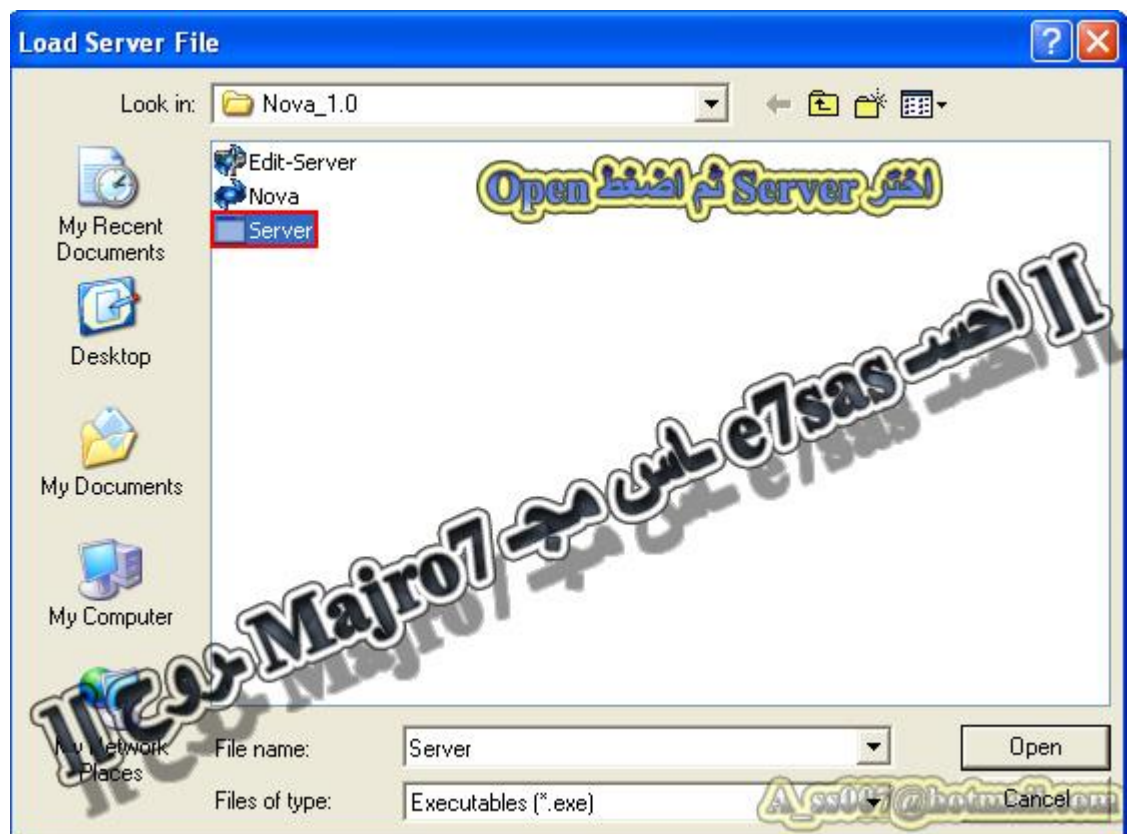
Load Server File

Look in: Nova_1.0

Edit-Server
Nova
Server

اختر Server ثم اضغط Open

My Recent Documents
Desktop
My Documents
My Computer
My Network Places

]I احسـ e7sas ـاس مجـ Majro7 ـروح I[

File name: Server
Files of type: Executables (*.exe)

Open
Cancel

A_ss007@hotmail.com